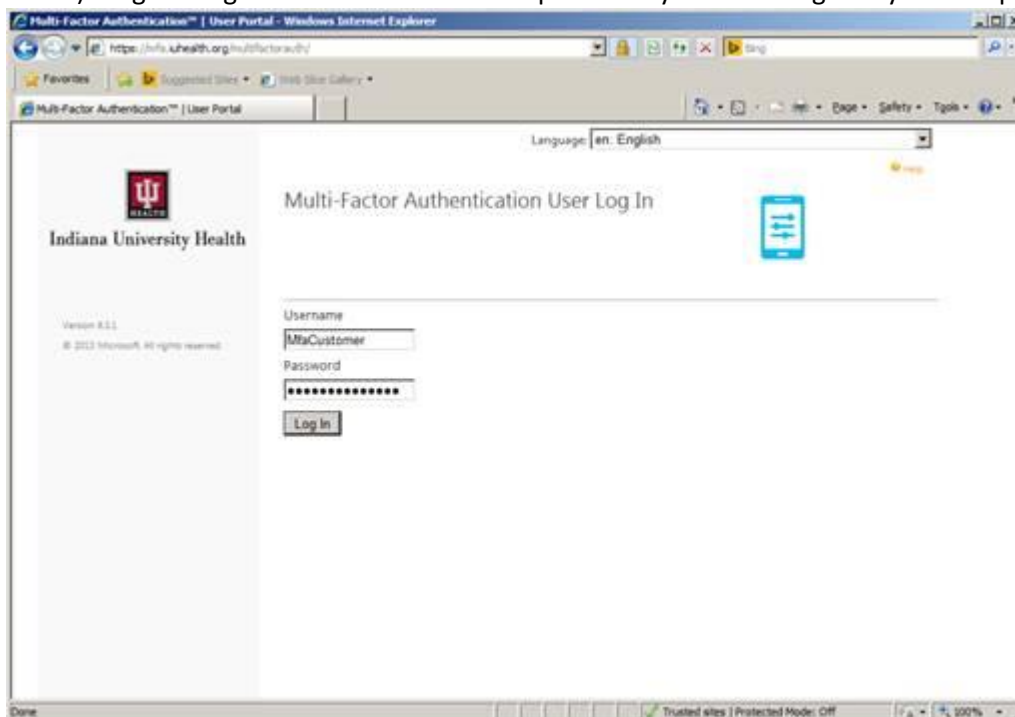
Multi-Factor Authentication™ | User Portal - Windows Internet Explorer

https://mfa.iuhealth.org/multifactorauth/

Bing

Favorites

Suggested Sites

Web Slice Gallery

Multi-Factor Authentication™ | User Portal

Page

Safety

Tools

Language: en: English

Help

HEALTH

Indiana University Health

Multi-Factor Authentication User Log In

Version 8.1.1

© 2015 Microsoft. All rights reserved.

Username

MfaCustomer

Password

•••••••••••••••

Log In

Done

Trusted sites | Protected Mode: Off

100%